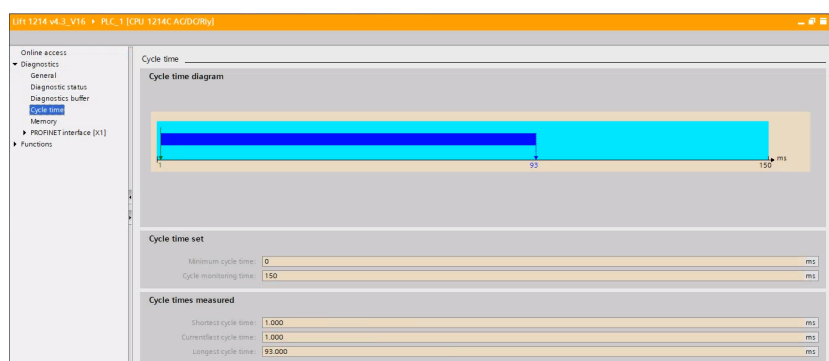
Lift 1214 v4.3_V16 ▸ PLC_1 [CPU 1214C AC/DC/Rly]

Online access
▾ Diagnostics
General
Diagnostic status
Diagnostics buffer
Cycle time
Memory
▸ PROFINET interface [X1]
▸ Functions

Cycle time

Cycle time diagram

ms
1
93
150

Cycle time set

Minimum cycle time: 0 ms
Cycle monitoring time: 150 ms

Cycle times measured

Shortest cycle time: 1.000 ms
Current/last cycle time: 1.000 ms
Longest cycle time: 93.000 ms